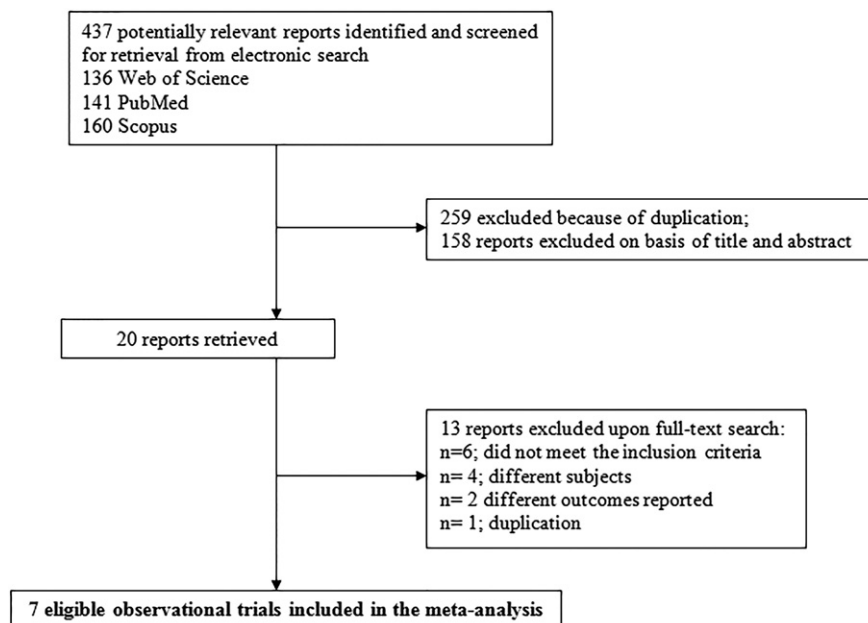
437 potentially relevant reports identified and screened for retrieval from electronic search
136 Web of Science
141 PubMed
160 Scopus

259 excluded because of duplication;
158 reports excluded on basis of title and abstract

20 reports retrieved

13 reports excluded upon full-text search:
n=6; did not meet the inclusion criteria
n= 4; different subjects
n= 2 different outcomes reported
n= 1; duplication

7 eligible observational trials included in the meta-analysis